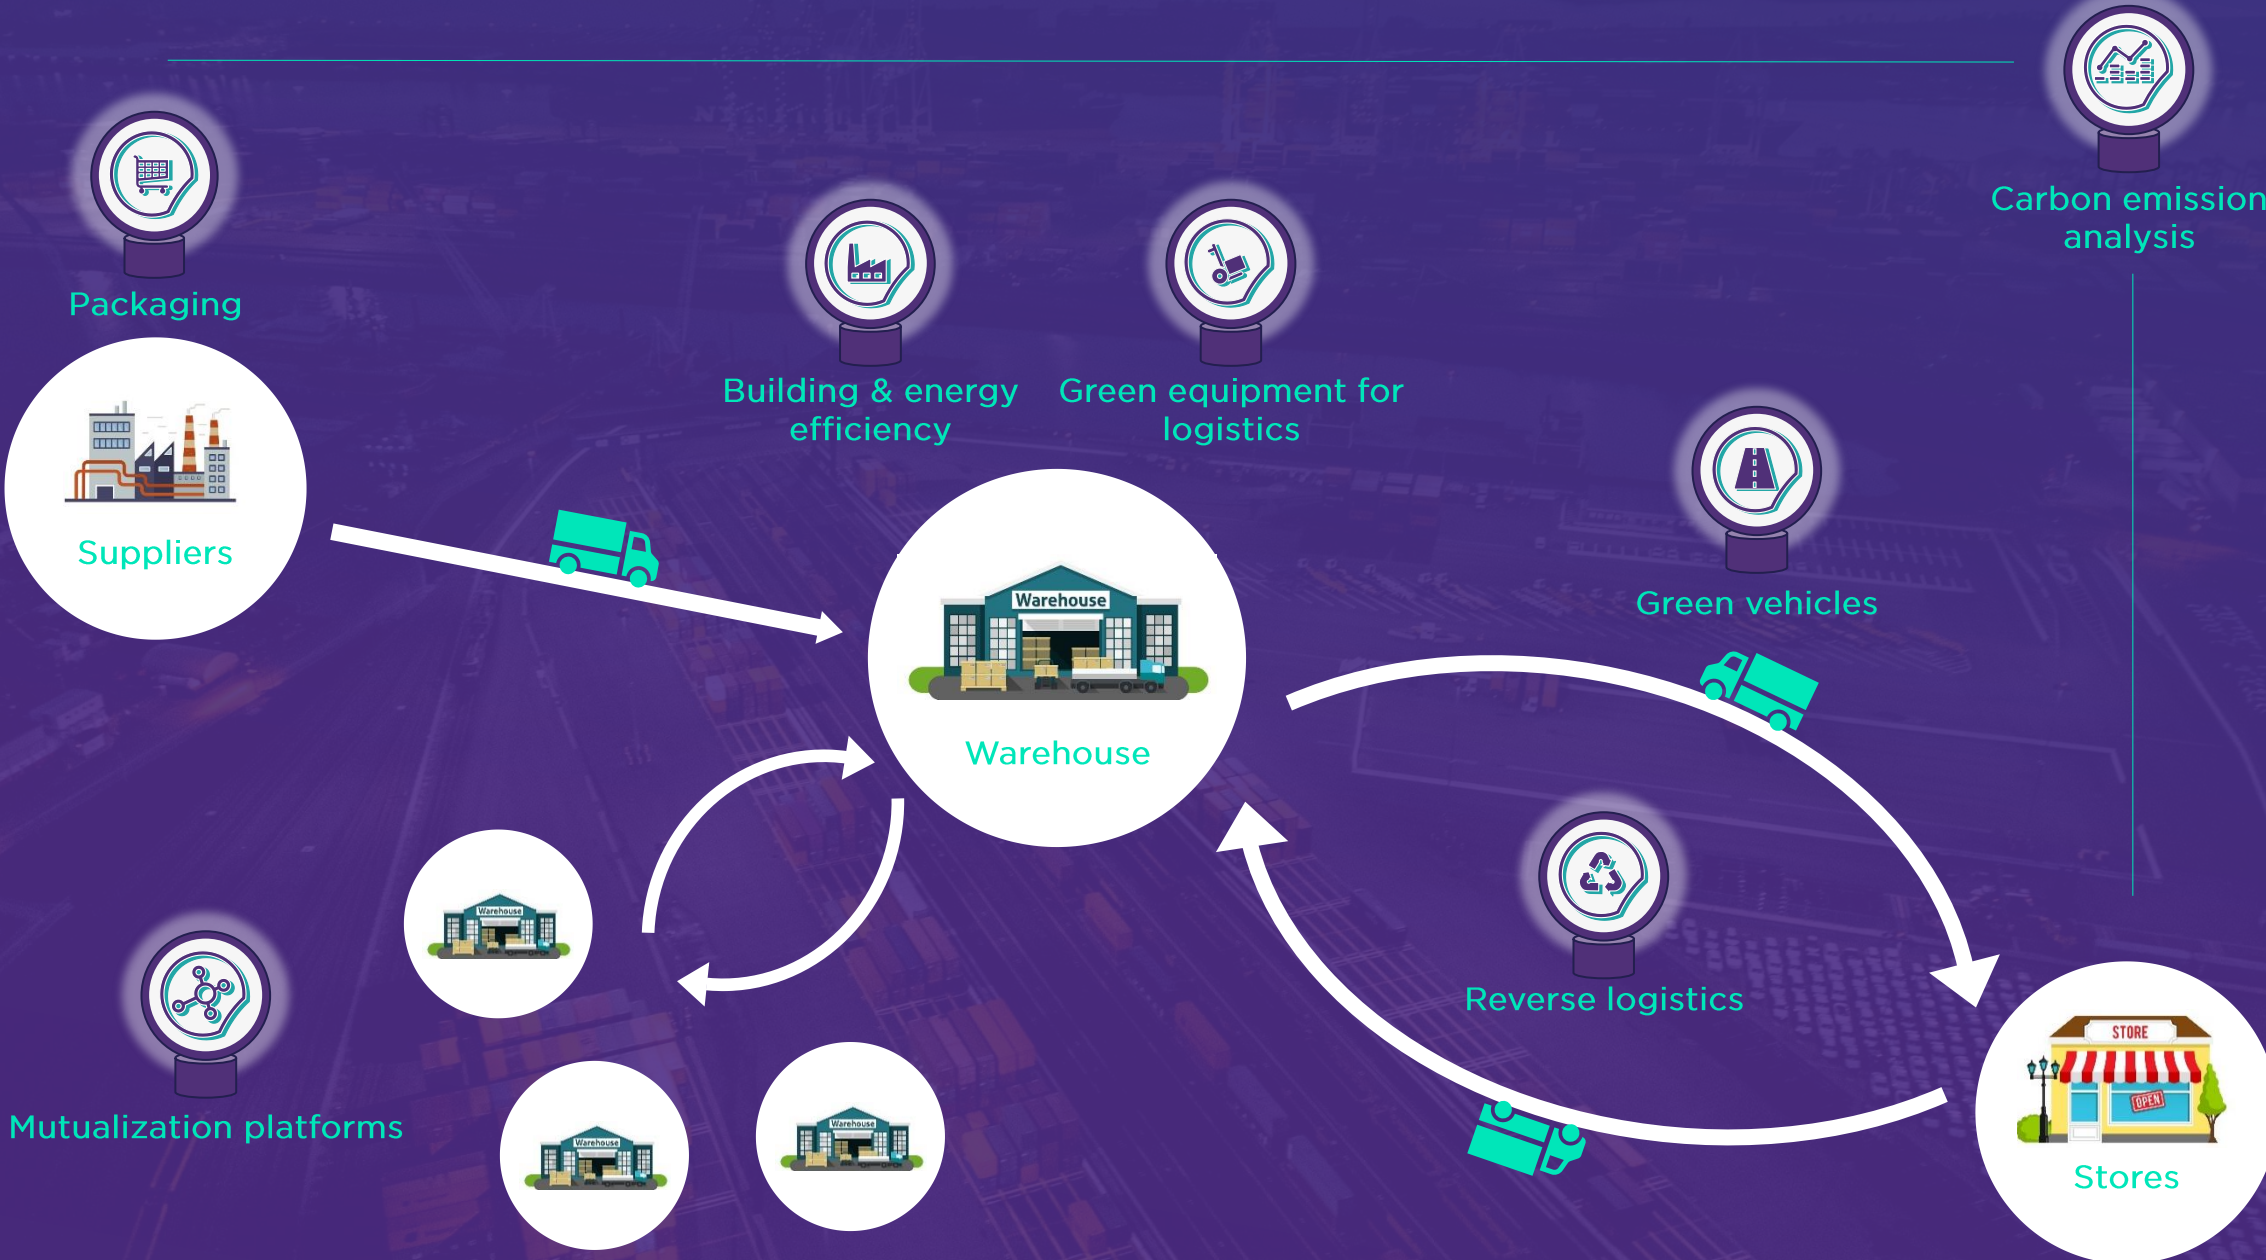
Carbon emission analysis

Packaging

Building & energy efficiency

Green equipment for logistics

Suppliers

Warehouse

Warehouse

Green vehicles

Reverse logistics

Mutualization platforms

Warehouse

Warehouse

Warehouse

STORE

OPEN

Stores